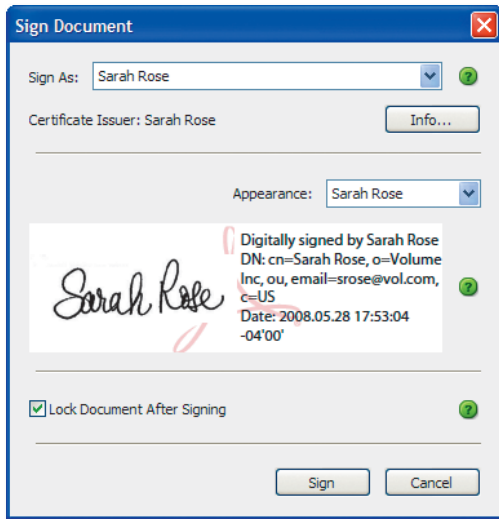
Sign Document

Sign As: Sarah Rose

Certificate Issuer: Sarah Rose

Info...

Appearance: Sarah Rose

Sarah Rose

Digitally signed by Sarah Rose
DN: cn=Sarah Rose, o=Volume Inc, ou, email=srose@vol.com, c=US
Date: 2008.05.28 17:53:04 -04'00'

Lock Document After Signing

Sign

Cancel